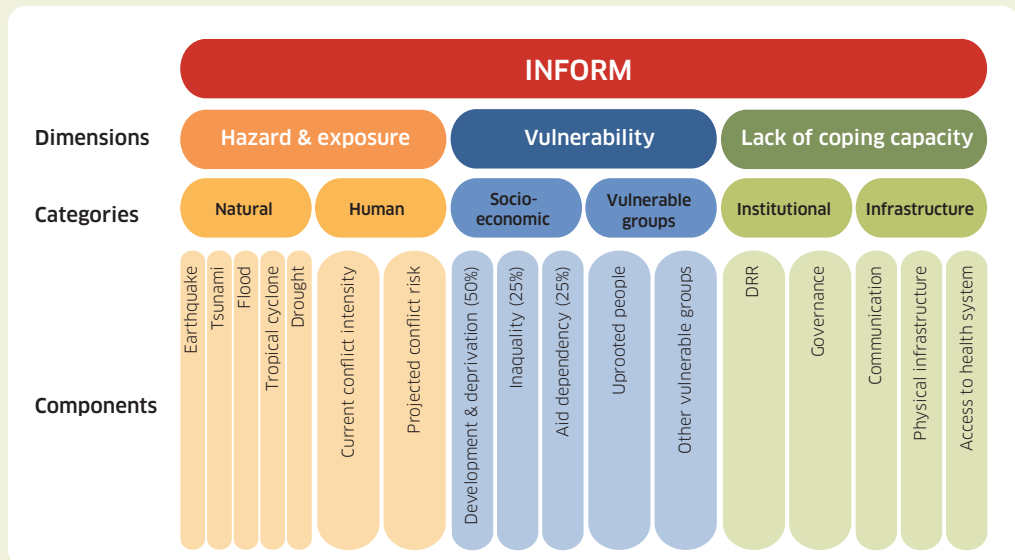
INFORM

Dimensions

Hazard & exposure

Vulnerability

Lack of coping capacity

Categories

Natural

Human

Socio-economic

Vulnerable groups

Institutional

Infrastructure

Components

Earthquake

Tsunami

Flood

Tropical cyclone

Drought

Current conflict intensity

Projected conflict risk

Development & deprivation (50%)

Inaquality (25%)

Aid dependency (25%)

Uprooted people

Other vulnerable groups

DRR

Governance

Communication

Physical infrastructure

Access to health system